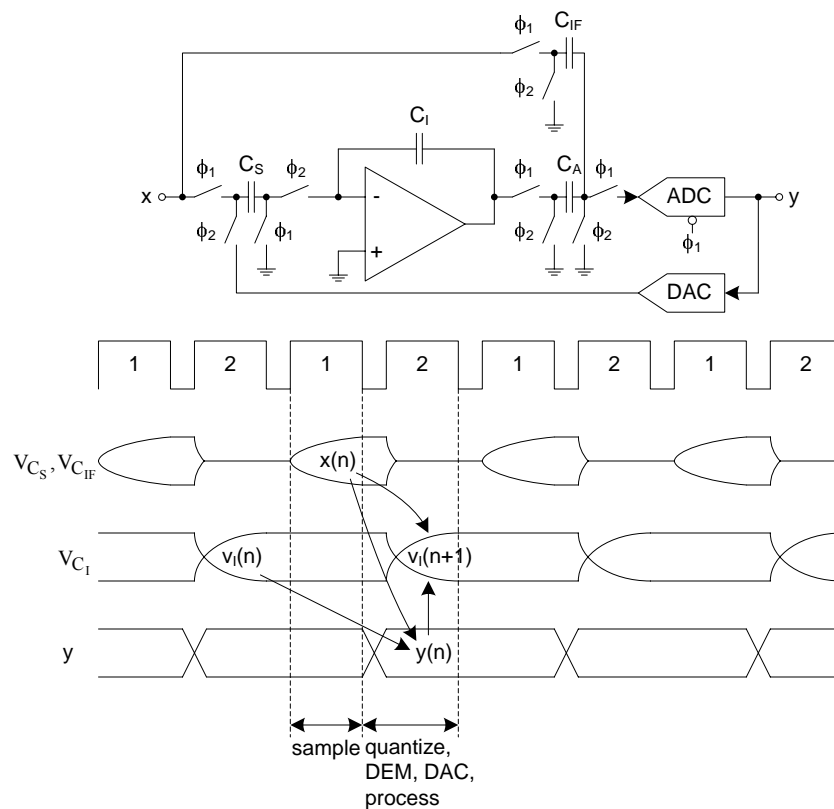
$\phi_1$ $C_{IF}$

$\phi_2$

$C_I$

$\phi_1$ $C_S$ $\phi_2$

x

-

+

$\phi_1$ $C_A$ $\phi_1$

ADC

y

$\phi_2$ $\phi_1$

$\phi_2$ $\phi_2$

$\phi_1$

DAC

1 2 1 2 1 2 1 2

$V_{C_S}, V_{C_{IF}}$

x(n)

$V_{C_I}$

$v_I(n)$

$v_I(n+1)$

y

y(n)

sample quantize, DEM, DAC, process